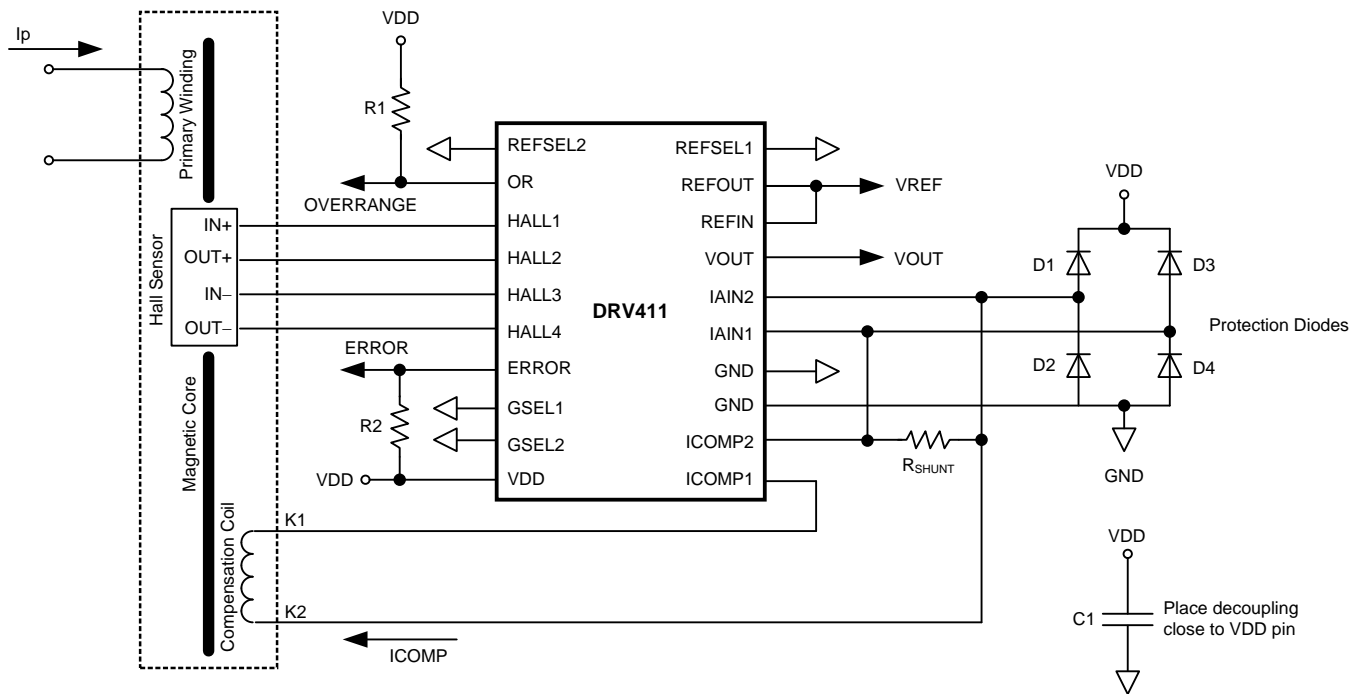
Ip

Primary Winding

Hall Sensor

IN+
OUT+
IN–
OUT–

Magnetic Core

Compensation Coil

K1
K2

ICOMP

VDD
R1
OVERRANGE
ERROR
R2
VDD

REFSEL2
OR
HALL1
HALL2
HALL3
HALL4
ERROR
GSEL1
GSEL2
VDD

DRV411

REFSEL1
REFOUT
REFIN
VOUT
IAIN2
IAIN1
GND
GND
ICOMP2
ICOMP1

VREF
VOUT

$R_{SHUNT}$

VDD
D1
D3
D2
D4
Protection Diodes
GND

VDD
C1
Place decoupling close to VDD pin